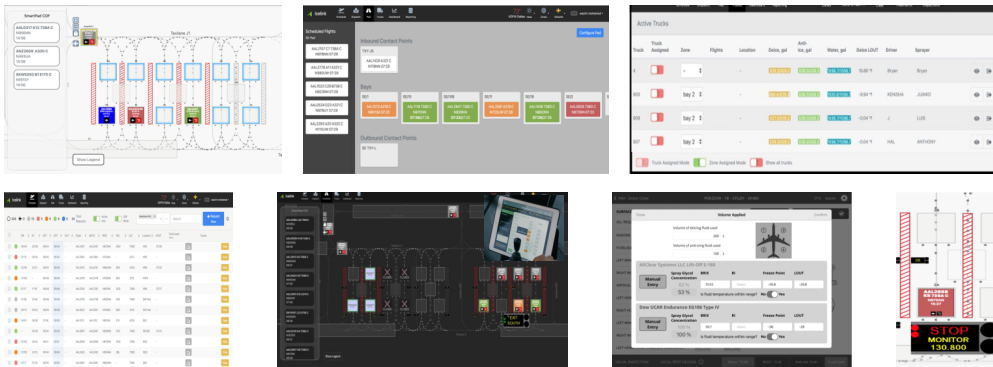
SmartPad CDP

Taxilane J1

Show Legend

Scheduled Flights

Inbound Contact Points

Configure Pad

Bays

Outbound Contact Points

Active Trucks

| Truck | Truck Assigned | Zone | Flights | Location | Deice, gal | Anti-ice, gal | Water, gal | Deice LOUT | Driver | Sprayer |
|---|---|---|---|---|---|---|---|---|---|---|
| | | bay 2 | | | | | | | Bryan | Bryan |
| | | bay 2 | | | | | | | KENSHA | JUANO |
| | | bay 2 | | | | | | | LUIS | |
| | | bay 2 | | | | | | | HAL | ANTHONY |

Truck Assigned Mode
Zone Assigned Mode
Show all trucks

Volume Applied

Manual Entry

Spray Glycol Concentration

BRIX

Freeze Point

LOUT

Is fluid temperature within range?

No

Yes

Manual Entry

Show Legend

STOP
MONITOR
130.800